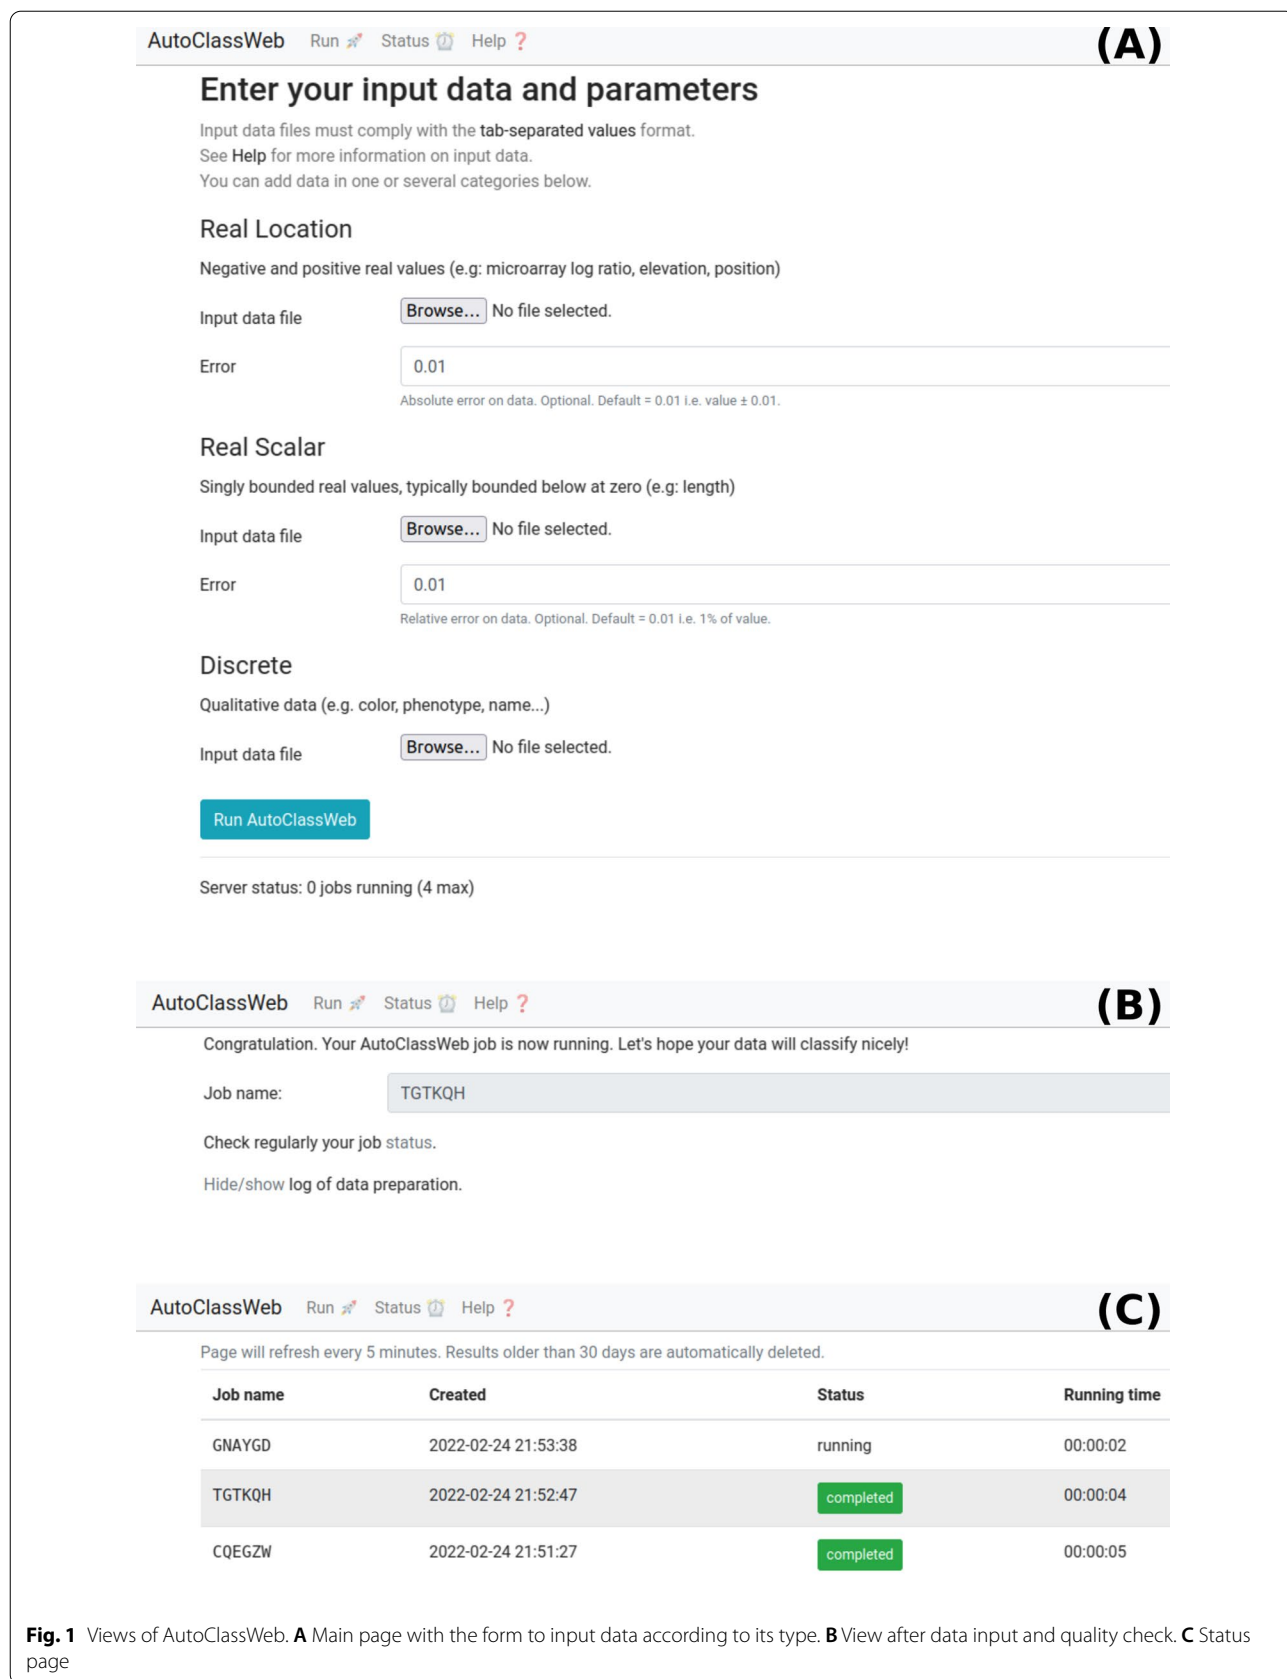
AutoClassWeb Run Status Help ?

(A)

Enter your input data and parameters

Input data files must comply with the tab-separated values format.
See Help for more information on input data.
You can add data in one or several categories below.

Real Location

Negative and positive real values (e.g: microarray log ratio, elevation, position)

Input data file Browse... No file selected.

Error 0.01

Absolute error on data. Optional. Default = 0.01 i.e. value ± 0.01.

Real Scalar

Singly bounded real values, typically bounded below at zero (e.g: length)

Input data file Browse... No file selected.

Error 0.01

Relative error on data. Optional. Default = 0.01 i.e. 1% of value.

Discrete

Qualitative data (e.g. color, phenotype, name...)

Input data file Browse... No file selected.

Run AutoClassWeb

Server status: 0 jobs running (4 max)

AutoClassWeb Run Status Help ?

(B)

Congratulation. Your AutoClassWeb job is now running. Let's hope your data will classify nicely!

Job name: TGTKQH

Check regularly your job status.

Hide/show log of data preparation.

AutoClassWeb Run Status Help ?

(C)

Page will refresh every 5 minutes. Results older than 30 days are automatically deleted.

| Job name | Created | Status | Running time |
|---|---|---|---|
| GNAYGD | 2022-02-24 21:53:38 | running | 00:00:02 |
| TGTKQH | 2022-02-24 21:52:47 | completed | 00:00:04 |
| CQEGZW | 2022-02-24 21:51:27 | completed | 00:00:05 |

Fig. 1 Views of AutoClassWeb. A Main page with the form to input data according to its type. B View after data input and quality check. C Status page